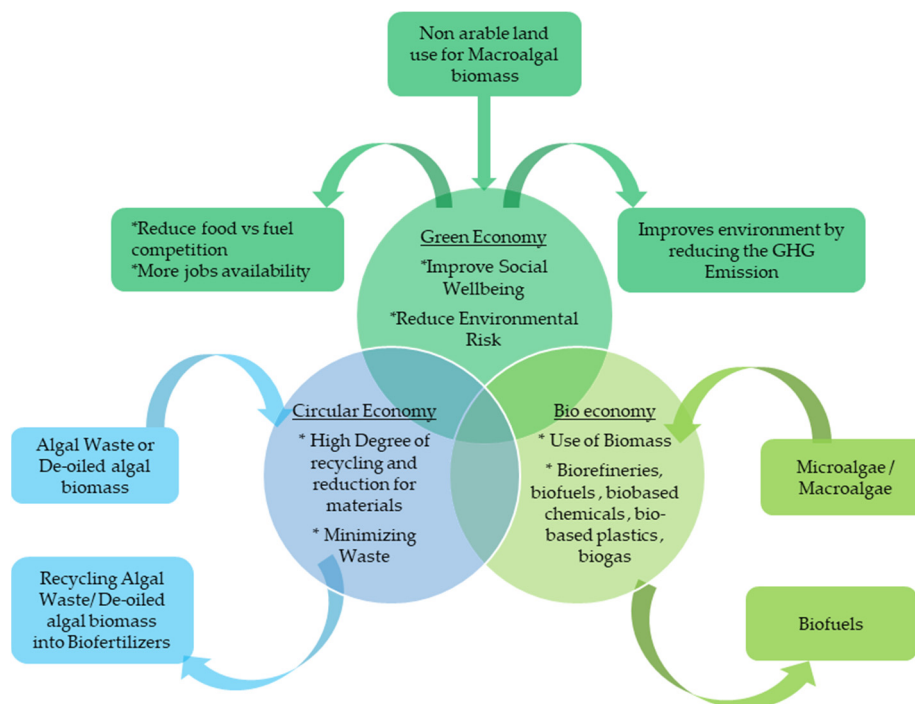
Non arable land use for Macroalgal biomass

*Reduce food vs fuel competition
*More jobs availability

Green Economy
*Improve Social Wellbeing
*Reduce Environmental Risk

Improves environment by reducing the GHG Emission

Algal Waste or De-oiled algal biomass

Circular Economy
* High Degree of recycling and reduction for materials
* Minimizing Waste

Bio economy
* Use of Biomass
* Biorefineries, biofuels , biobased chemicals , bio-based plastics , biogas

Microalgae / Macroalgae

Recycling Algal Waste/ De-oiled algal biomass into Biofertilizers

Biofuels